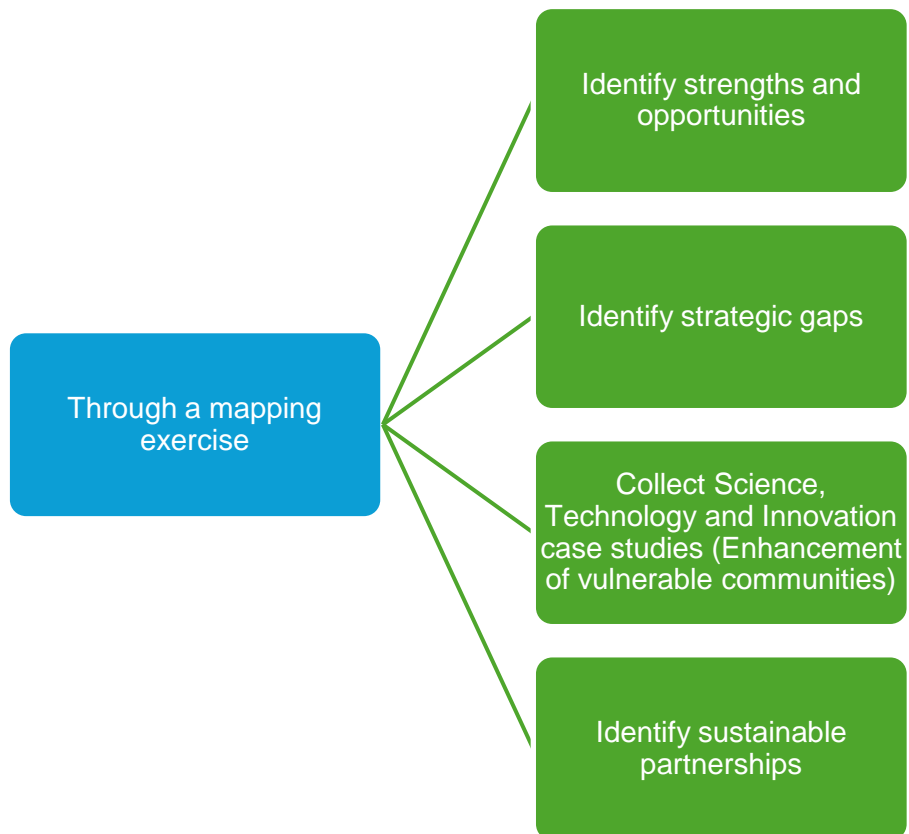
Through a mapping exercise

Identify strengths and opportunities

Identify strategic gaps

Collect Science, Technology and Innovation case studies (Enhancement of vulnerable communities)

Identify sustainable partnerships